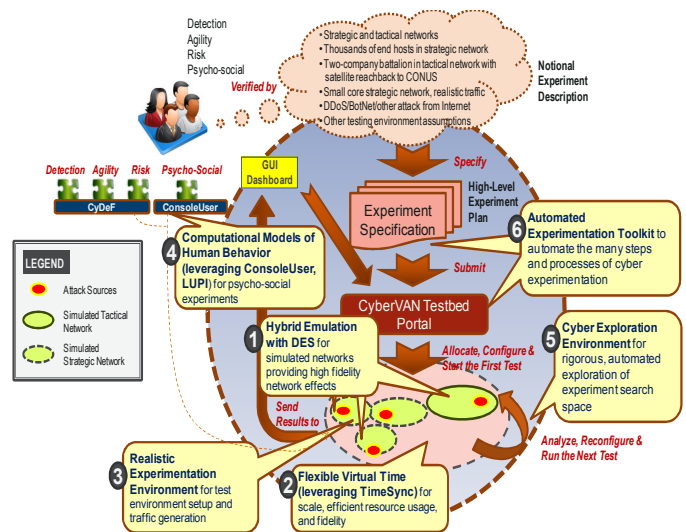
Detection
Agility
Risk
Psycho-social

Verified by

• Strategic and tactical networks
• Thousands of end hosts in strategic network
• Two-company battalion in tactical network with satellite reachback to CONUS
• Small core strategic network, realistic traffic
• DDoS/BotNet/other attack from Internet
• Other testing environment assumptions

Notional Experiment Description

Specify

High-Level Experiment Plan

Experiment Specification

Detection Agility Risk Psycho-Social

CyDeF ConsoleUser

GUI Dashboard

4 Computational Models of Human Behavior (leveraging ConsoleUser, LUPI) for psycho-social experiments

6 Automated Experimentation Toolkit to automate the many steps and processes of cyber experimentation

Submit

CyberVAN Testbed Portal

LEGEND
Attack Sources
Simulated Tactical Network
Simulated Strategic Network

1 Hybrid Emulation with DES for simulated networks providing high fidelity network effects

Allocate, Configure & Start the First Test

5 Cyber Exploration Environment for rigorous, automated exploration of experiment search space

Send Results to

3 Realistic Experimentation Environment for test environment setup and traffic generation

2 Flexible Virtual Time (leveraging TimeSync) for scale, efficient resource usage, and fidelity

Analyze, Reconfigure & Run the Next Test